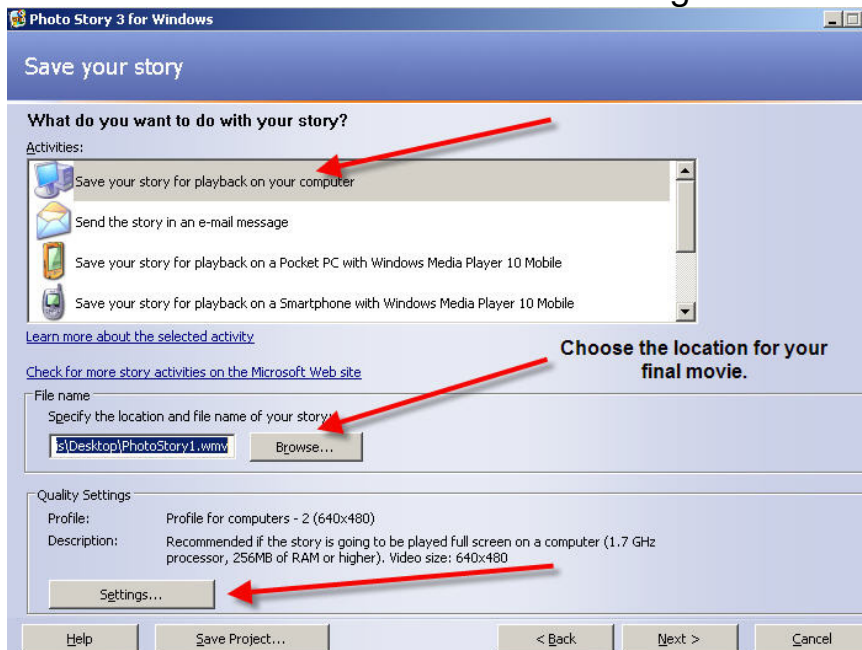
Photo Story 3 for Windows

Save your story

What do you want to do with your story?

Activities:

Save your story for playback on your computer

Send the story in an e-mail message

Save your story for playback on a Pocket PC with Windows Media Player 10 Mobile

Save your story for playback on a Smartphone with Windows Media Player 10 Mobile

Learn more about the selected activity

Check for more story activities on the Microsoft Web site

Choose the location for your final movie.

File name

Specify the location and file name of your story:

s\Desktop\PhotoStory1.wmv

Browse...

Quality Settings

Profile: Profile for computers - 2 (640x480)

Description: Recommended if the story is going to be played full screen on a computer (1.7 GHz processor, 256MB of RAM or higher). Video size: 640x480

Settings...

Help

Save Project...

< Back

Next >

Cancel